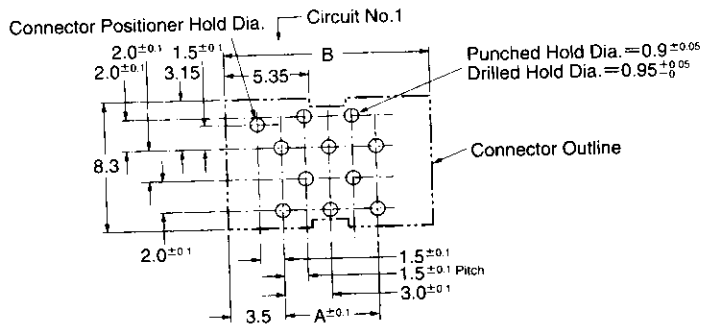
Connector Positioner Hold Dia.

Circuit No.1

$2.0^{\pm0.1}$ $1.5^{\pm0.1}$

$2.0^{\pm0.1}$ 3.15

5.35

B

Punched Hold Dia.$=0.9^{\pm0.05}$
Drilled Hold Dia.$=0.95^{+0.05}_{-0}$

8.3

Connector Outline

$2.0^{\pm0.1}$

$1.5^{\pm0.1}$
$1.5^{\pm0.1}$ Pitch
$3.0^{\pm0.1}$

3.5 $A^{\pm0.1}$